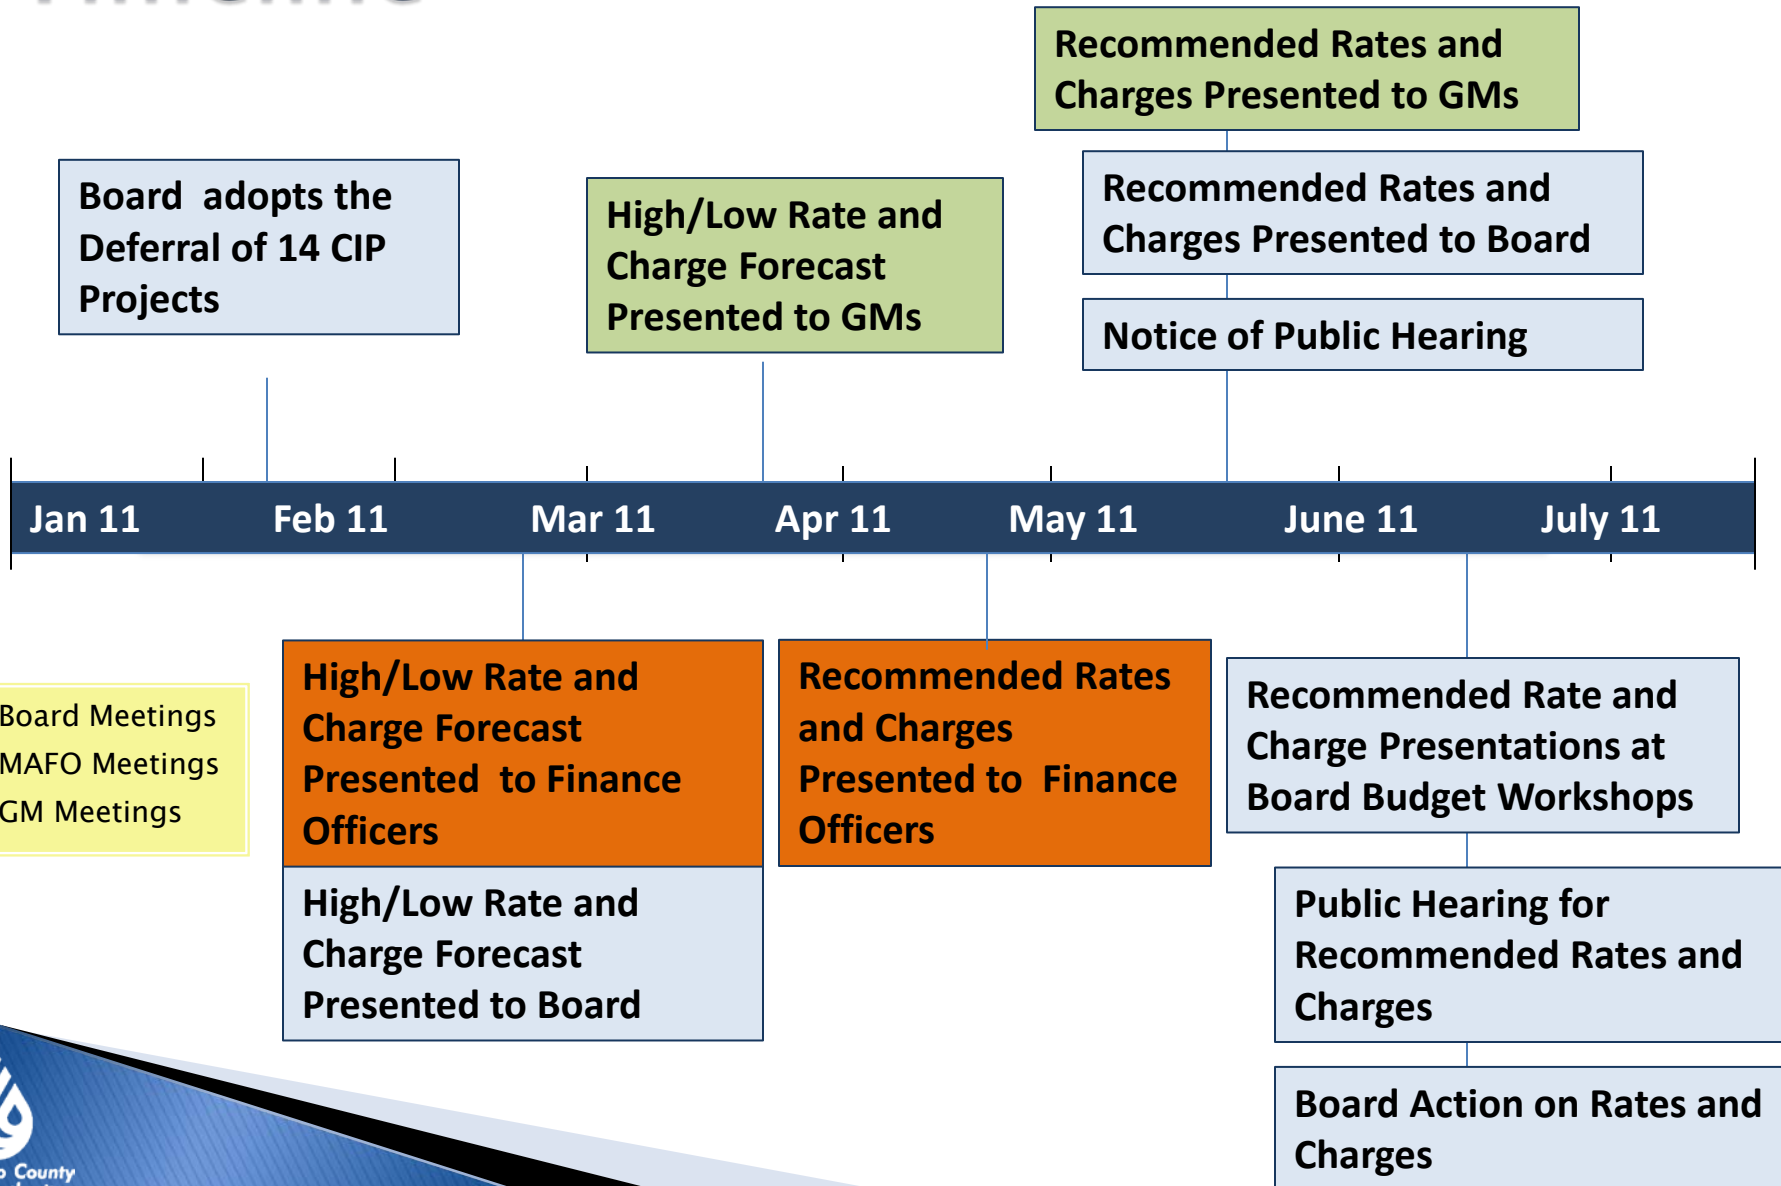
Recommended Rates and Charges Presented to GMs

Board adopts the Deferral of 14 CIP Projects

High/Low Rate and Charge Forecast Presented to GMs

Recommended Rates and Charges Presented to Board

Notice of Public Hearing

Jan 11 Feb 11 Mar 11 Apr 11 May 11 June 11 July 11

Board Meetings
MAFO Meetings
GM Meetings

High/Low Rate and Charge Forecast Presented to Finance Officers

High/Low Rate and Charge Forecast Presented to Board

Recommended Rates and Charges Presented to Finance Officers

Recommended Rate and Charge Presentations at Board Budget Workshops

Public Hearing for Recommended Rates and Charges

Board Action on Rates and Charges

County